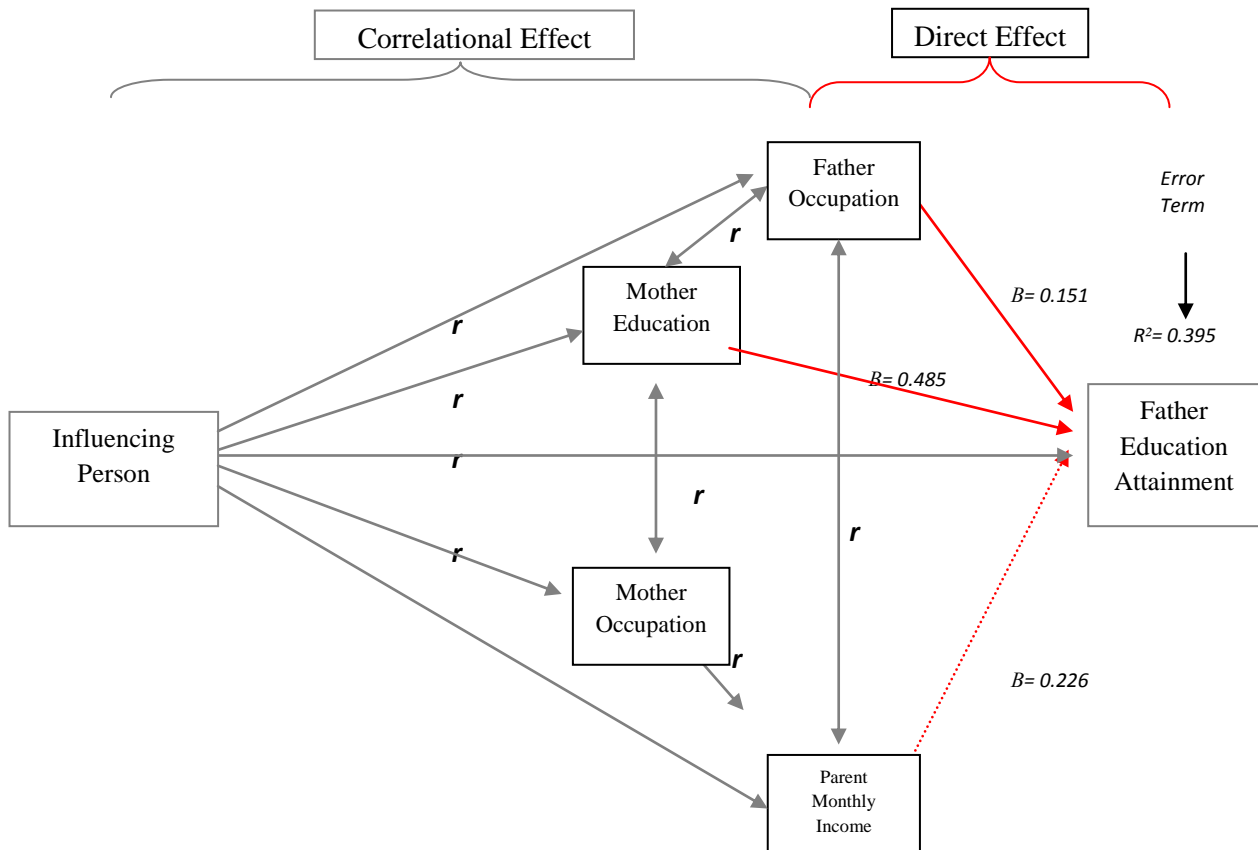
Correlational Effect

Direct Effect

Father Occupation

Error Term

r

Mother Education

B= 0.151

r

$R^2$= 0.395

B= 0.485

r

Influencing Person

Father Education Attainment

r

r

r

r

Mother Occupation

r

B= 0.226

Parent Monthly Income